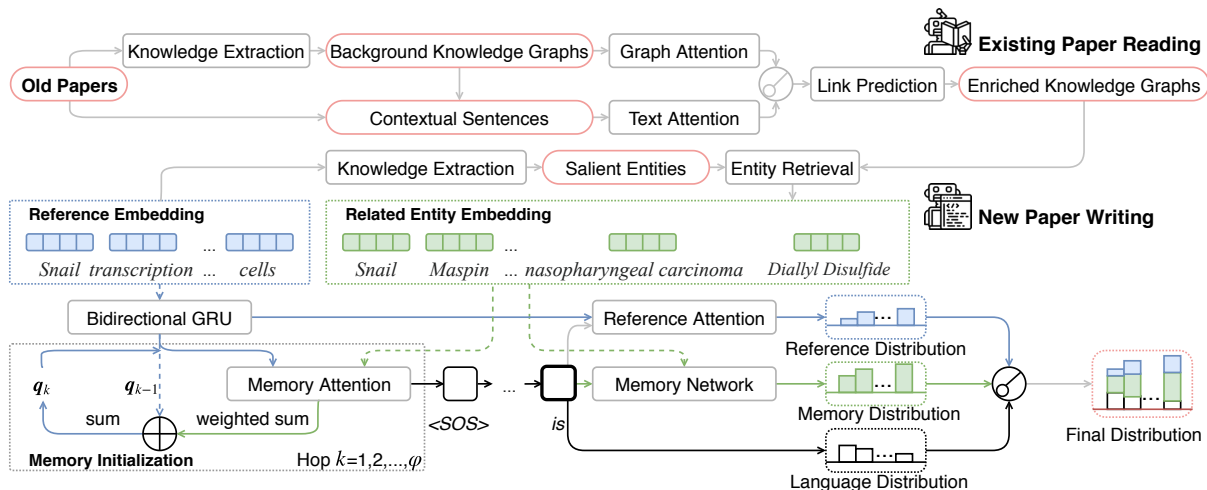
Existing Paper Reading

Old Papers

Knowledge Extraction

Background Knowledge Graphs

Graph Attention

Contextual Sentences

Text Attention

Link Prediction

Enriched Knowledge Graphs

Knowledge Extraction

Salient Entities

Entity Retrieval

New Paper Writing

Reference Embedding

Snail transcription ... cells

Related Entity Embedding

...

Snail Maspin ... nasopharyngeal carcinoma Diallyl Disulfide

Bidirectional GRU

Reference Attention

Reference Distribution

$\boldsymbol{q}_k$ $\boldsymbol{q}_{k-1}$

Memory Attention

...

Memory Network

Memory Distribution

Final Distribution

sum

weighted sum

<SOS>

is

Memory Initialization

Hop $k$=1,2,...,$\varphi$

Language Distribution